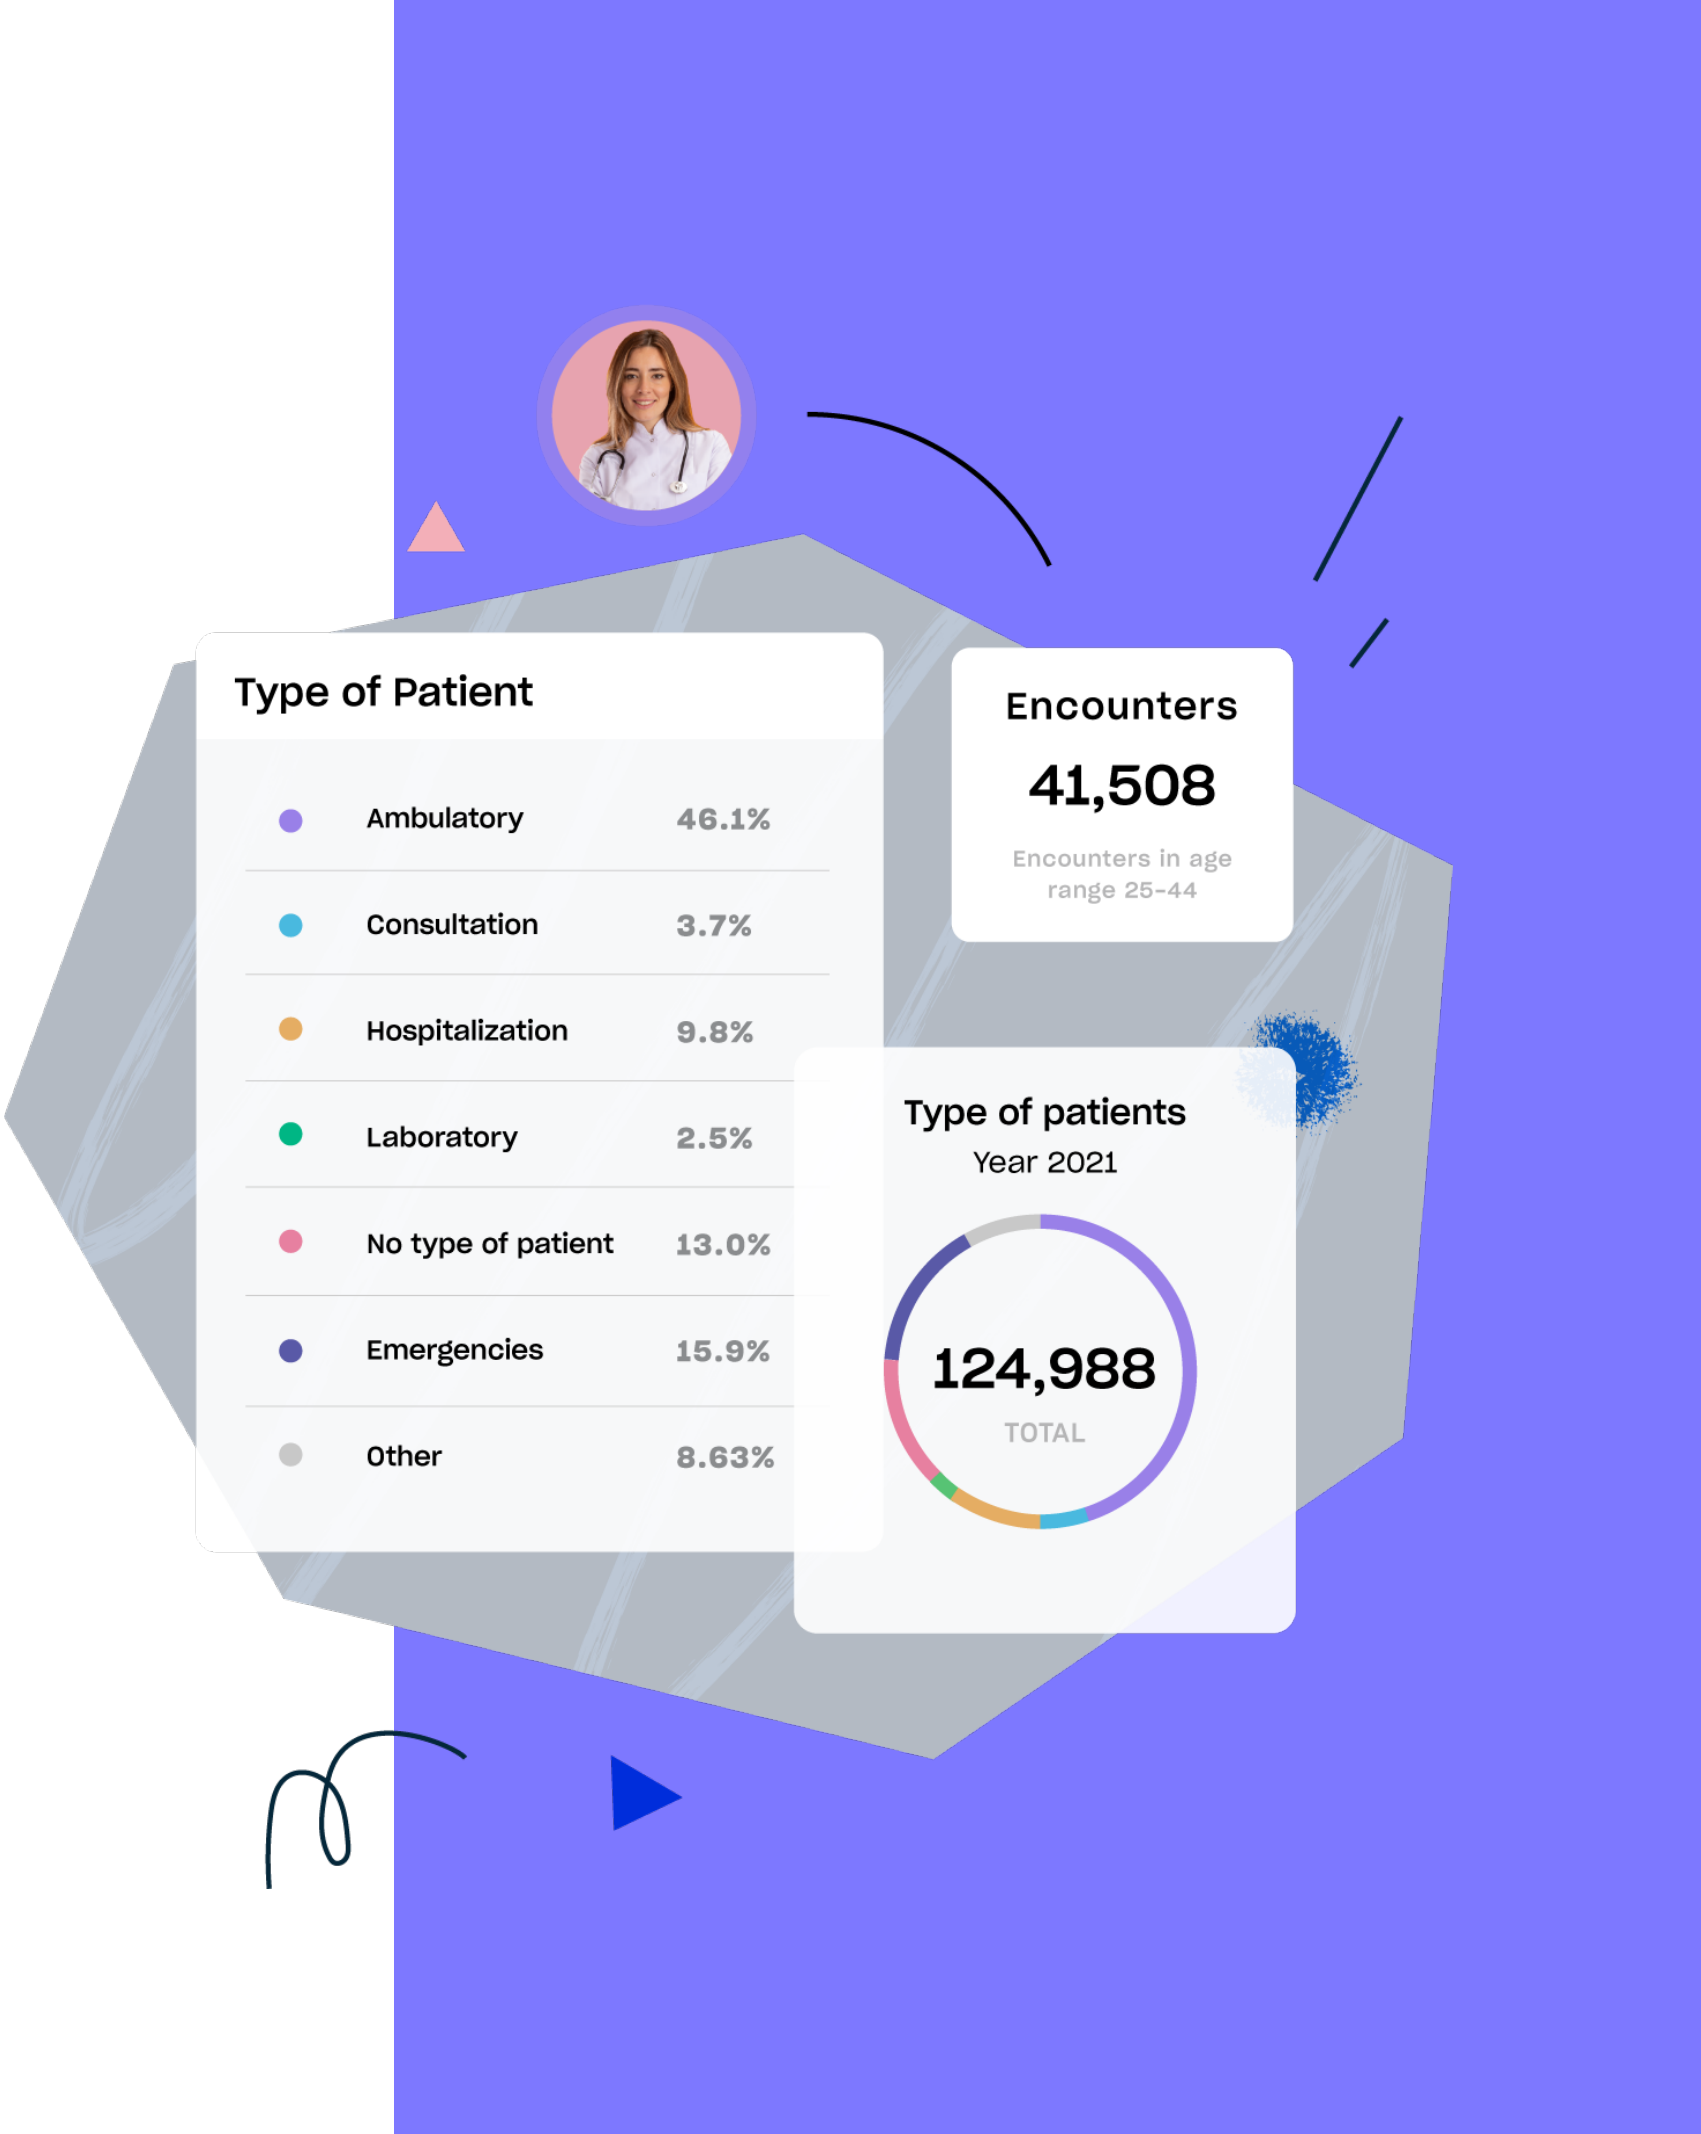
Type of Patient

| | |
|---|---|
| Ambulatory | 46.1% |
| Consultation | 3.7% |
| Hospitalization | 9.8% |
| Laboratory | 2.5% |
| No type of patient | 13.0% |
| Emergencies | 15.9% |
| Other | 8.63% |

Encounters

41,508

Encounters in age range 25-44

Type of patients

Year 2021

124,988

TOTAL